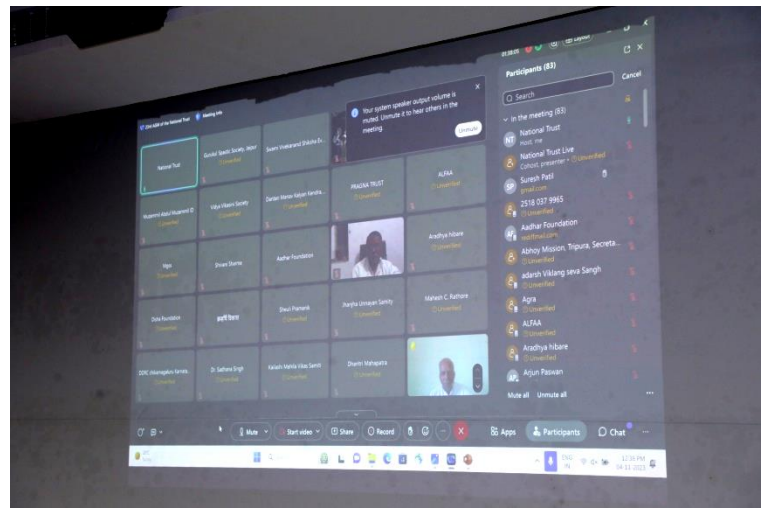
Participants (83)

Cancel

Search

In the meeting (83)

National Trust
Host, me

National Trust Live
Cohost, presenter • Unverified

Suresh Patil
gmail.com

2518 037 9965
Unverified

Aadhar Foundation

Abhoy Mission, Tripura, Secreta...
Unverified

adarsh Viklang seva Sangh
Unverified

Agra
Unverified

ALFAA
Unverified

Aradhya hibare
Unverified

Arjun Paswan

Mute all   Unmute all

Your system speaker output volume is muted. Unmute it to hear others in the meeting

Unmute

National Trust

Gurukul Special Society, Jaipur
Unverified

Swami Vivekanand Shiksha Ev...

PRAGYA TRUST
Unverified

ALFAA
Unverified

Mutammil Abdul Muzammil El
Unverified

Vidya Vikasini Society
Unverified

Darbari Mahila Kalyan Kendra...
Unverified

Aradhya hibare
Unverified

Agra
Unverified

Shivani Sharma

Aadhar Foundation

Dube Foundation
Unverified

प्रकृति विकास

Diwali Pramanik
Unverified

Pranjha Unnayan Samity
Unverified

Mahesh C. Rathore
Unverified

DDRC Vishamapakum Karnata...

Dr. Sadhana Singh
Unverified

Kailash Mahila Vikas Samiti
Unverified

Dhanthi Mahapatra
Unverified

Mute   Start video   Share   Record   Apps   Participants   Chat

12:36 PM
04-11-2023